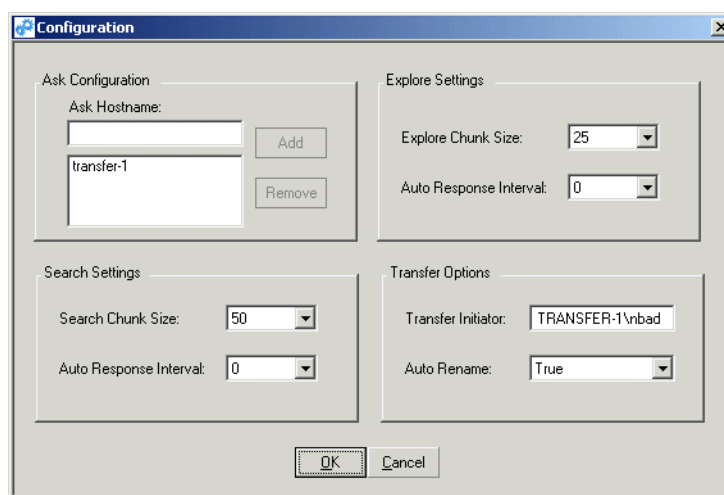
Configuration

Ask Configuration

Ask Hostname:

Add

transfer-1

Remove

Explore Settings

Explore Chunk Size: 25

Auto Response Interval: 0

Search Settings

Search Chunk Size: 50

Auto Response Interval: 0

Transfer Options

Transfer Initiator: TRANSFER-1\nbad

Auto Rename: True

OK

Cancel